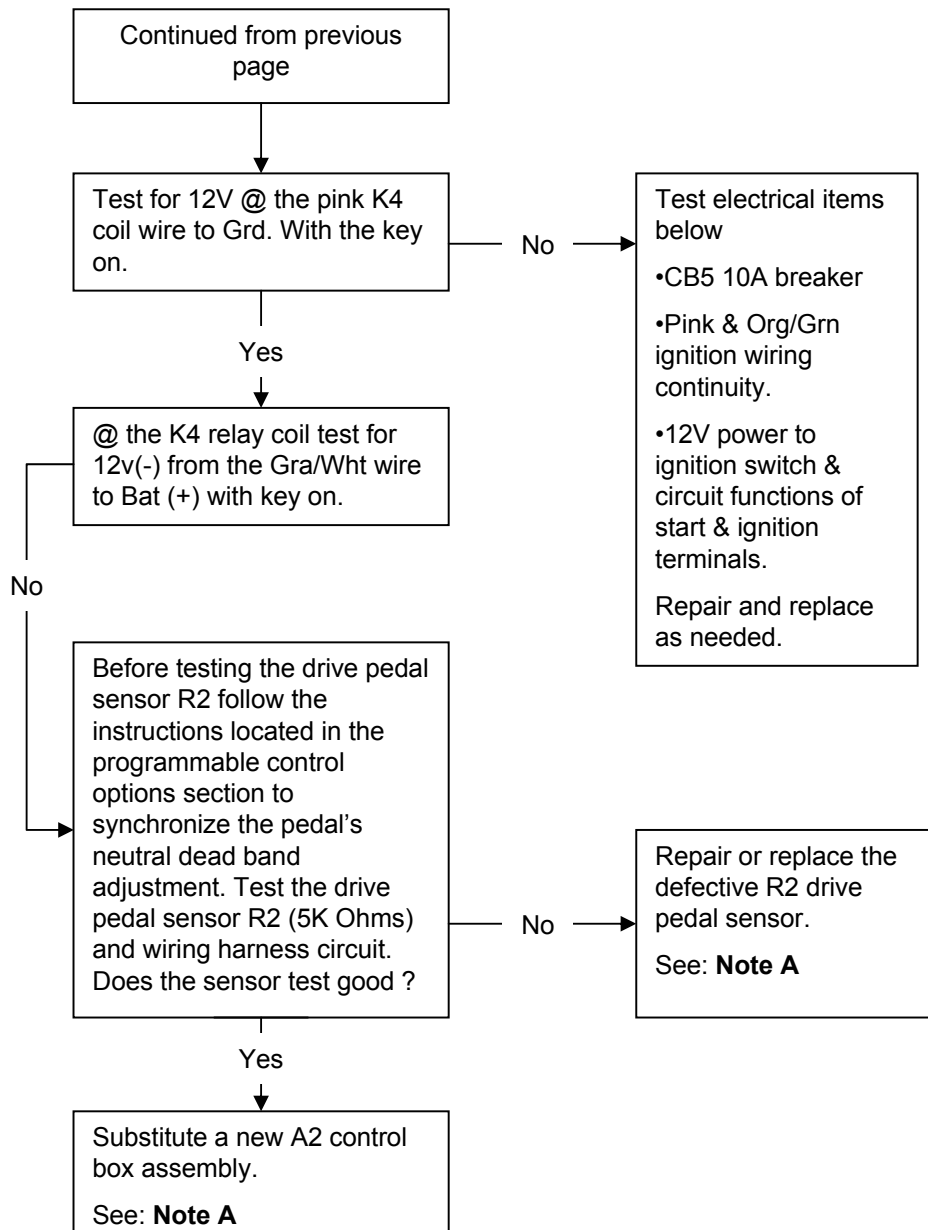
Continued from previous page

Test for 12V @ the pink K4 coil wire to Grd. With the key on.

No

Test electrical items below

•CB5 10A breaker

•Pink & Org/Grn ignition wiring continuity.

•12V power to ignition switch & circuit functions of start & ignition terminals.

Repair and replace as needed.

Yes

@ the K4 relay coil test for 12v(-) from the Gra/Wht wire to Bat (+) with key on.

No

Before testing the drive pedal sensor R2 follow the instructions located in the programmable control options section to synchronize the pedal's neutral dead band adjustment. Test the drive pedal sensor R2 (5K Ohms) and wiring harness circuit. Does the sensor test good ?

No

Repair or replace the defective R2 drive pedal sensor.

See: **Note A**

Yes

Substitute a new A2 control box assembly.

See: **Note A**